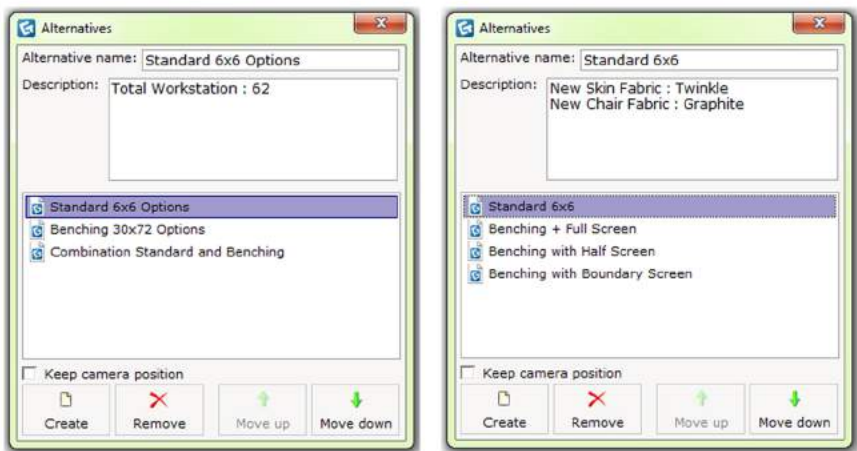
Alternatives

Alternative name: Standard 6x6 Options

Description: Total Workstation : 62

Standard 6x6 Options
Benching 30x72 Options
Combination Standard and Benching

Keep camera position

Create
Remove
Move up
Move down

Alternatives

Alternative name: Standard 6x6

Description: New Skin Fabric : Twinkle
New Chair Fabric : Graphite

Standard 6x6
Benching + Full Screen
Benching with Half Screen
Benching with Boundary Screen

Keep camera position

Create
Remove
Move up
Move down